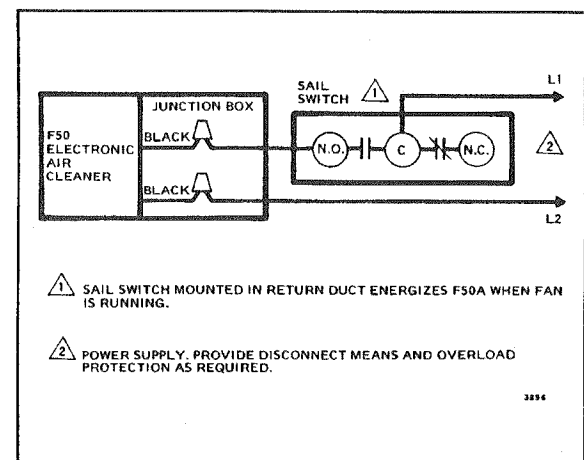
SAIL SWITCH 1

L1

JUNCTION BOX

F50 ELECTRONIC AIR CLEANER

BLACK

BLACK

N.O.

C

N.C.

2

L2

1 SAIL SWITCH MOUNTED IN RETURN DUCT ENERGIZES F50A WHEN FAN IS RUNNING.

2 POWER SUPPLY. PROVIDE DISCONNECT MEANS AND OVERLOAD PROTECTION AS REQUIRED.

3856